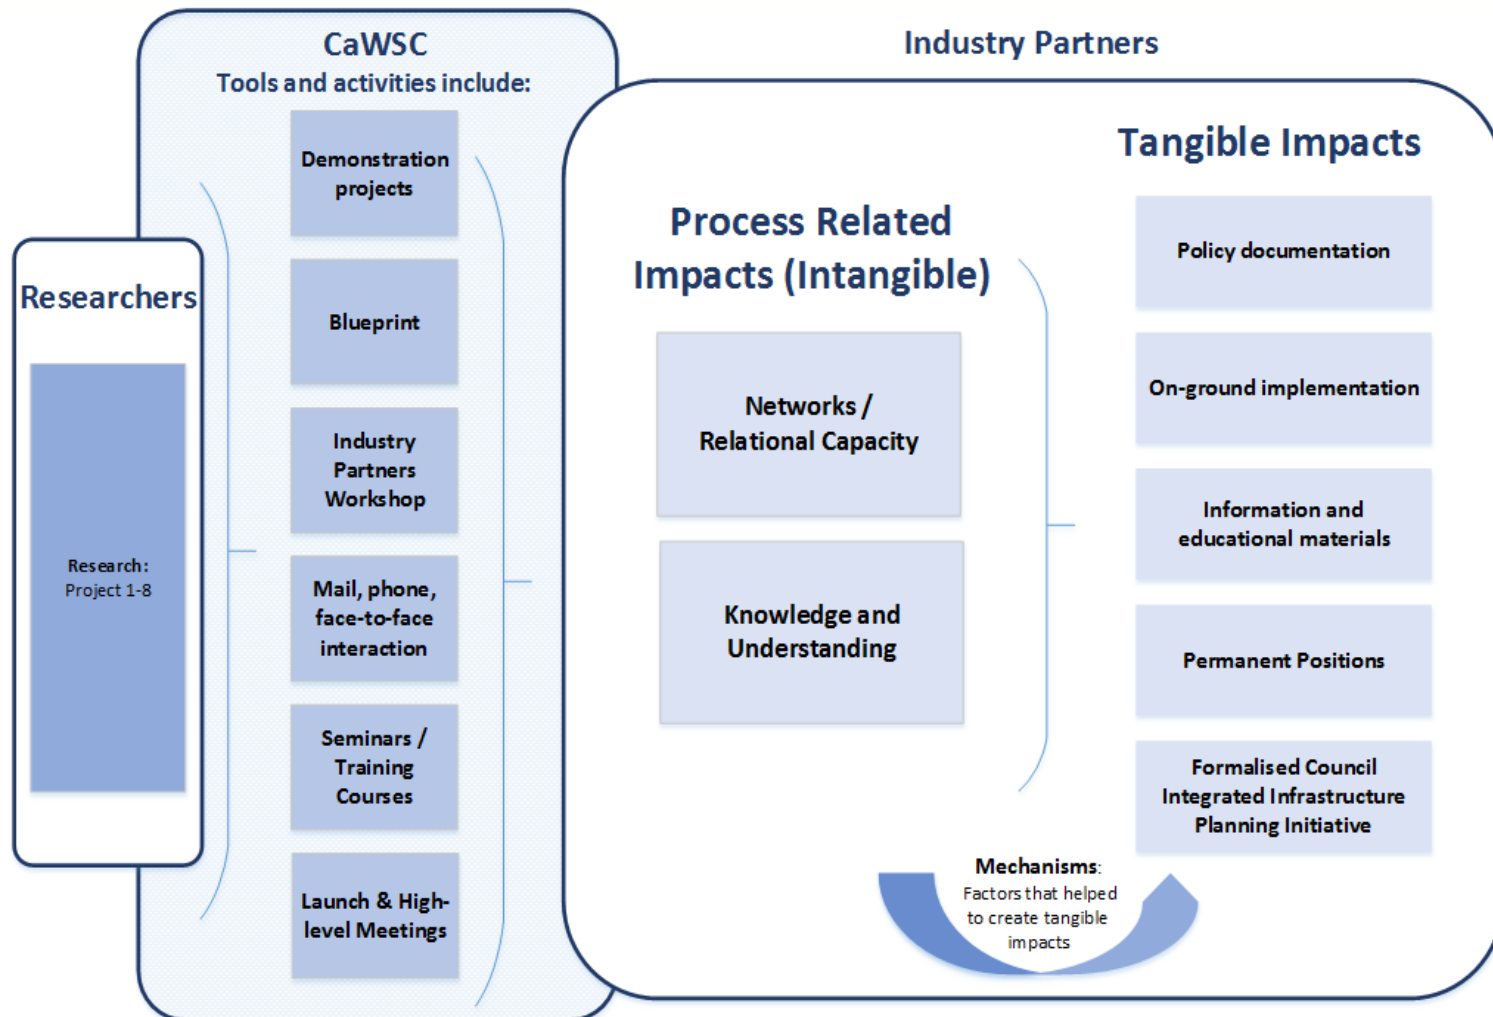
CaWSC
Tools and activities include:

Industry Partners

Researchers

Research:
Project 1-8

Demonstration projects

Blueprint

Industry Partners Workshop

Mail, phone, face-to-face interaction

Seminars / Training Courses

Launch & High-level Meetings

Process Related Impacts (Intangible)

Networks / Relational Capacity

Knowledge and Understanding

Tangible Impacts

Policy documentation

On-ground implementation

Information and educational materials

Permanent Positions

Formalised Council Integrated Infrastructure Planning Initiative

Mechanisms:
Factors that helped to create tangible impacts